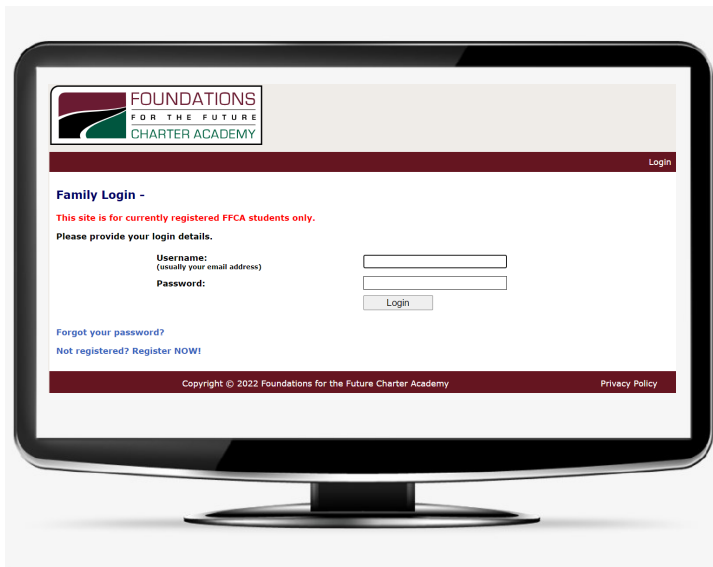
FOUNDATIONS
FOR THE FUTURE
CHARTER ACADEMY

Login

Family Login -

This site is for currently registered FFCA students only.

Please provide your login details.

Username:
(usually your email address)

Password:

Login

Forgot your password?

Not registered? Register NOW!

Copyright © 2022 Foundations for the Future Charter Academy

Privacy Policy